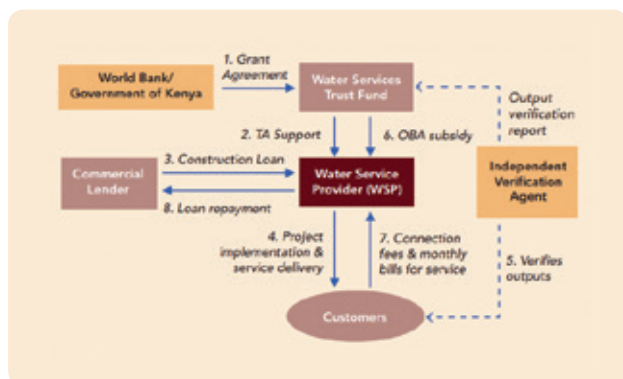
World Bank/ Government of Kenya

1. Grant Agreement

Water Services Trust Fund

Output verification report

2. TA Support

6. OBA subsidy

Commercial Lender

3. Construction Loan

Water Service Provider (WSP)

Independent Verification Agent

8. Loan repayment

4. Project implementation & service delivery

7. Connection fees & monthly bills for service

5. Verifies outputs

Customers